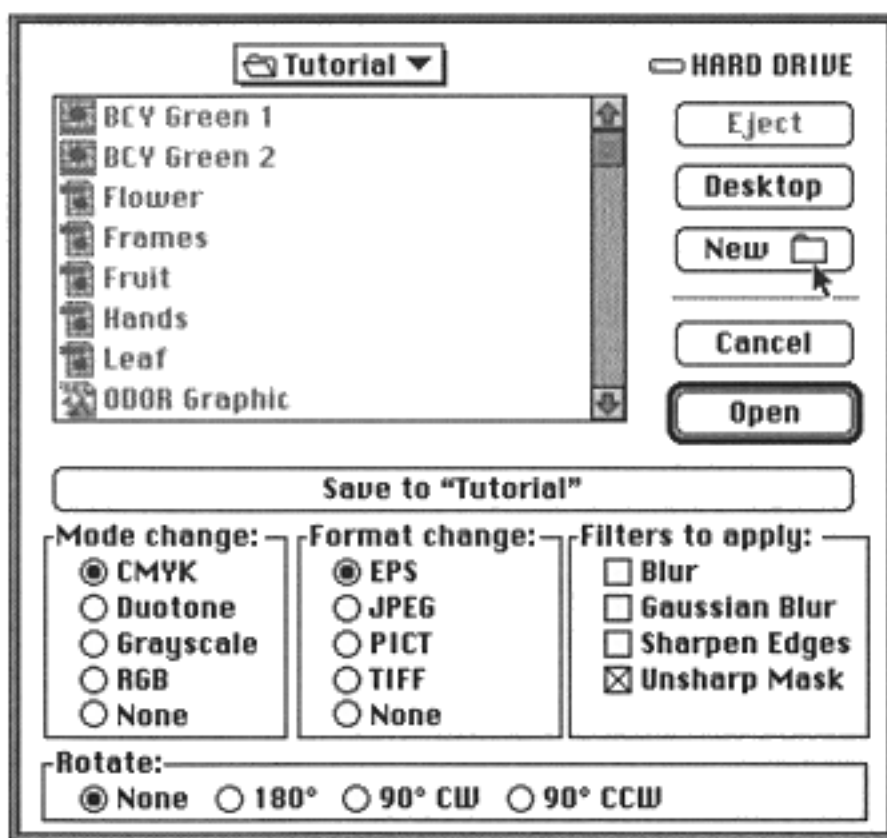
Tutorial

HARD DRIVE

BCY Green 1
BCY Green 2
Flower
Frames
Fruit
Hands
Leaf
ODOR Graphic

Eject

Desktop

New

Cancel

Open

Save to "Tutorial"

Mode change:
CMYK
Duotone
Grayscale
RGB
None

Format change:
EPS
JPEG
PICT
TIFF
None

Filters to apply:
Blur
Gaussian Blur
Sharpen Edges
Unsharp Mask

Rotate:
None 180° 90° CW 90° CCW